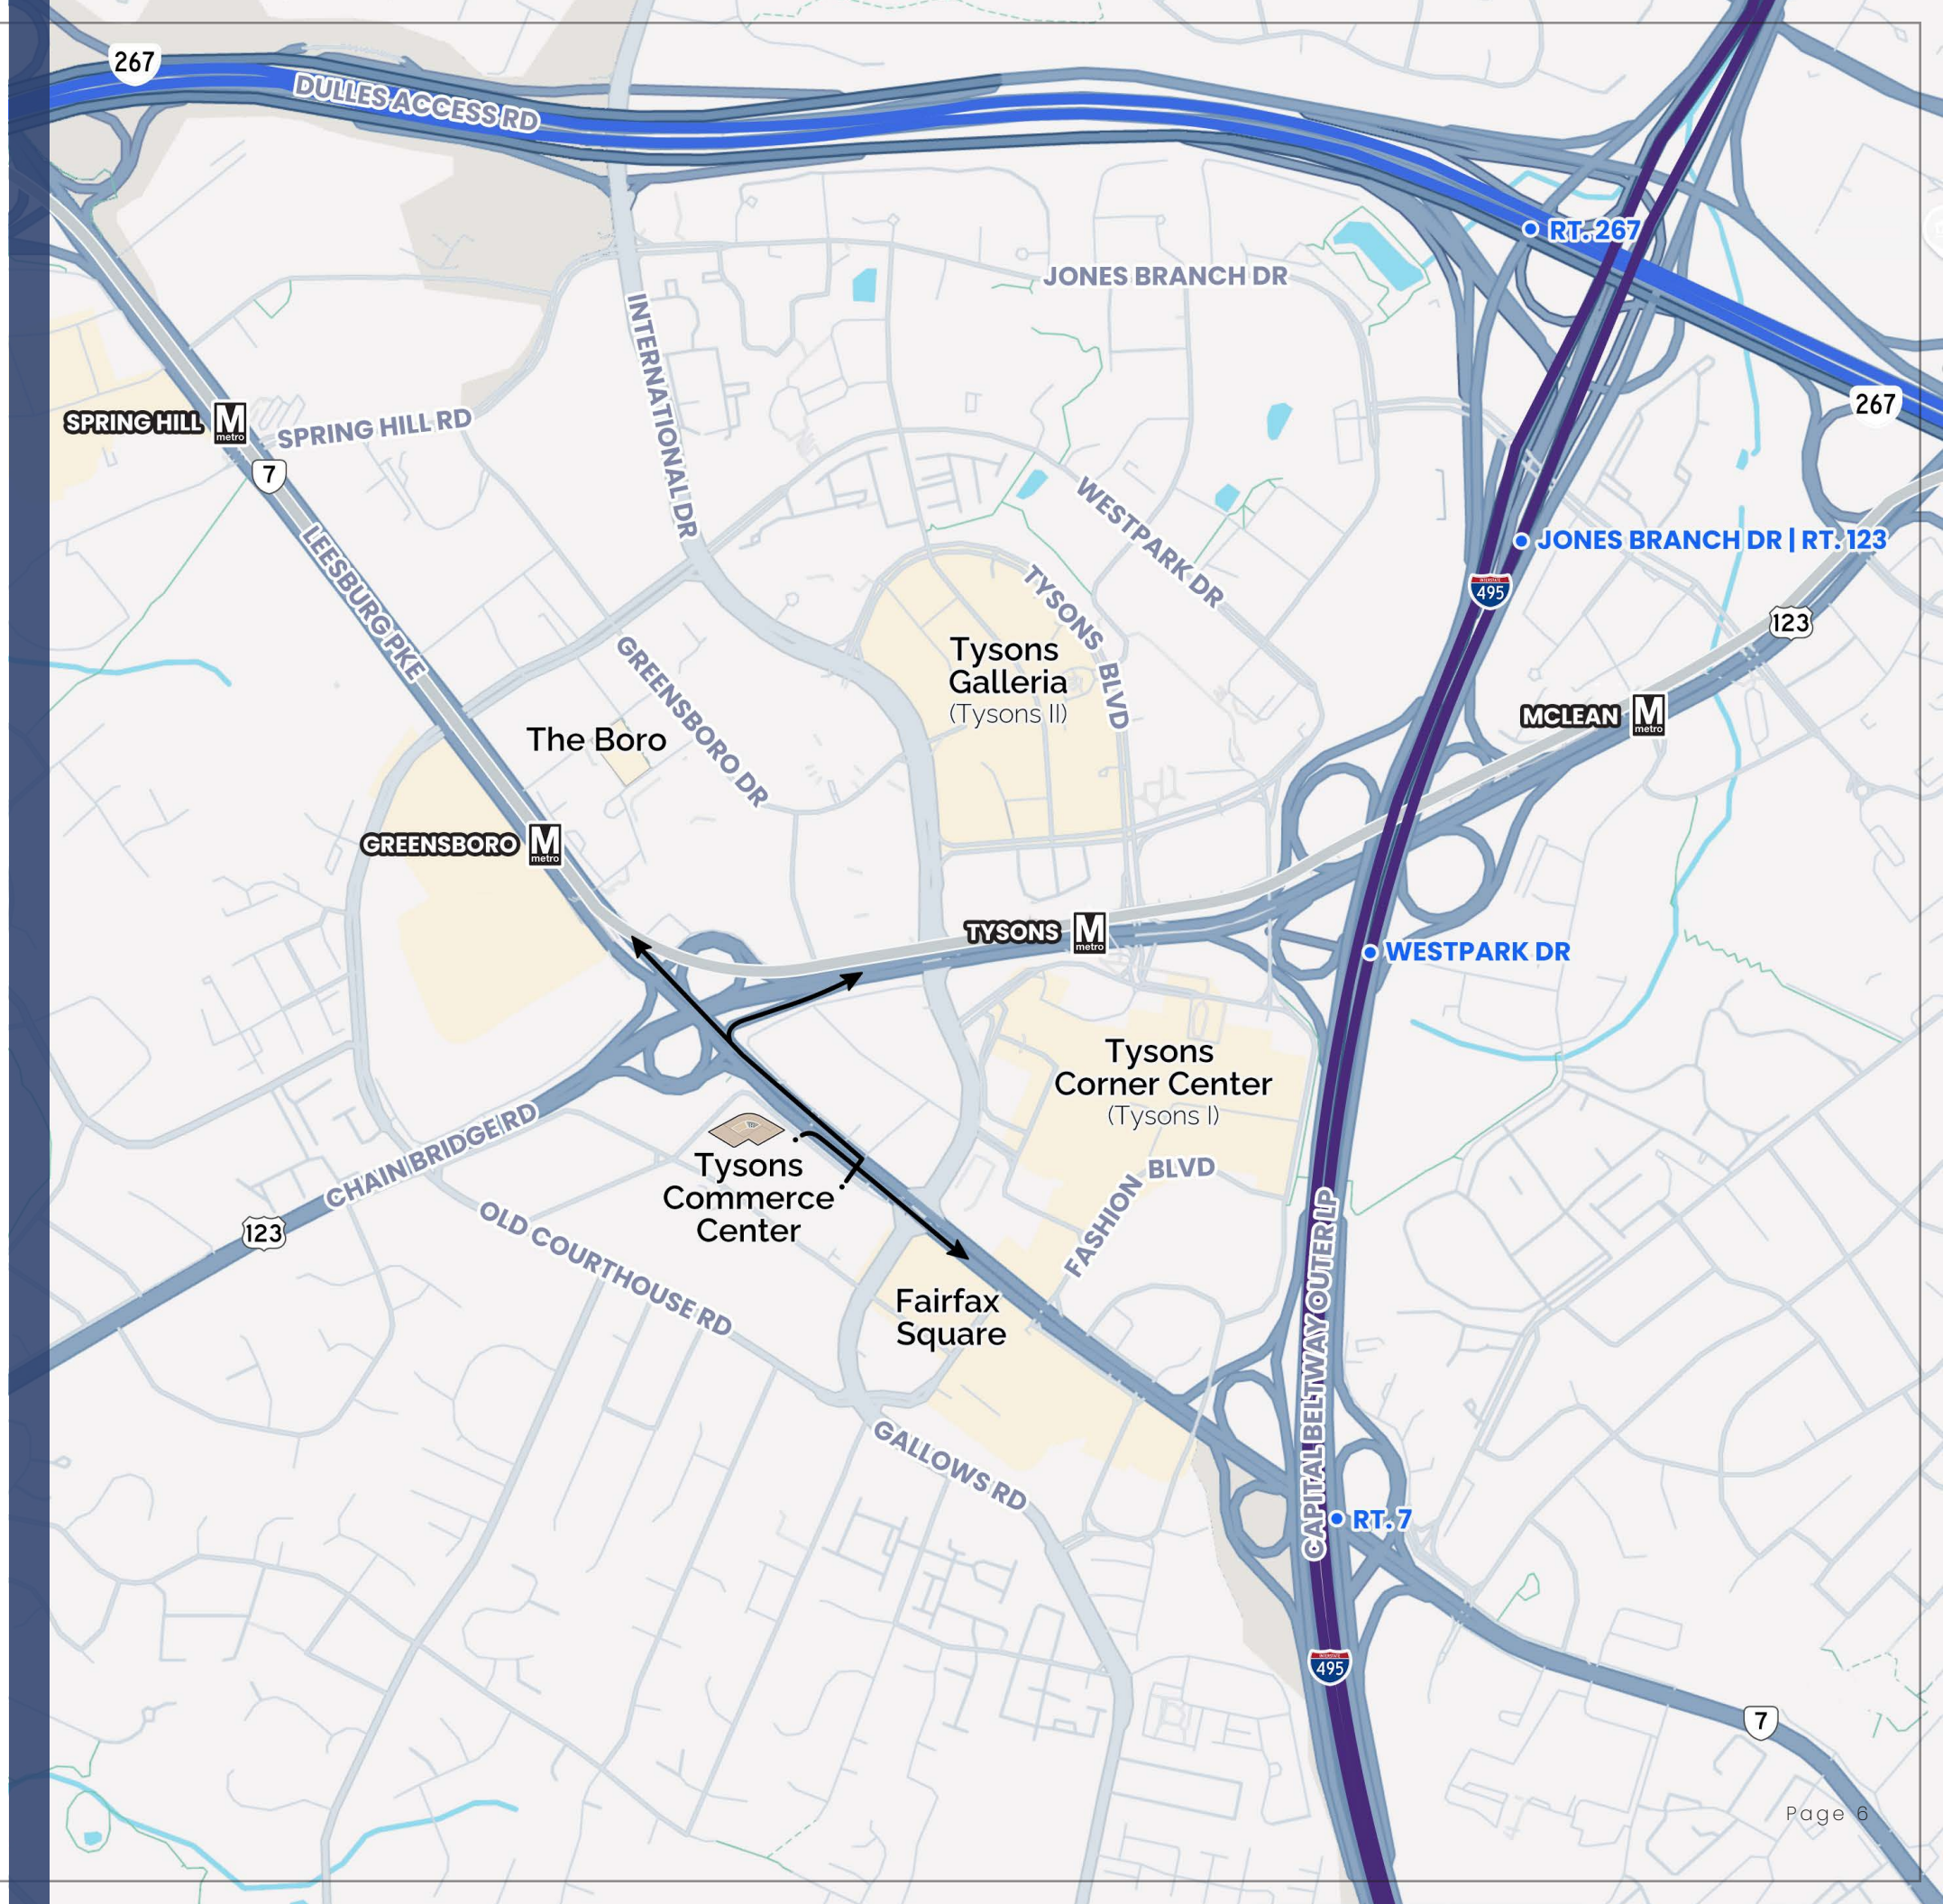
267
DULLES ACCESS RD
RT. 267
JONES BRANCH DR
267
SPRING HILL M metro
SPRING HILL RD
7
INTERNATIONAL DR
WESTPARK DR
JONES BRANCH DR | RT. 123
495
LEESBURG PKE
TYSONS BLVD
123
Tysons Galleria (Tysons II)
GREENSBORO DR
MCLEAN M metro
The Boro
GREENSBORO M metro
TYSONS M metro
WESTPARK DR
Tysons Corner Center (Tysons I)
CHAIN BRIDGE RD
Tysons Commerce Center
BLVD
FASHION
123
OLD COURTHOUSE RD
Fairfax Square
CAPITAL BELTWAY OUTER LP
GALLOWS RD
RT. 7
495
7
Page 6